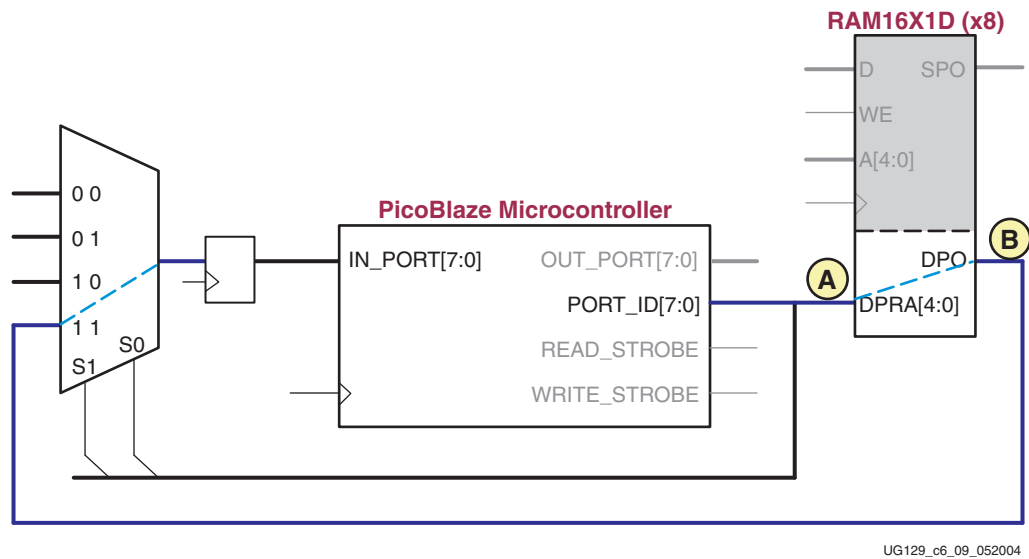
RAM16X1D (x8)

D

SPO

WE

A[4:0]

DPO

DPRA[4:0]

A

B

0 0

0 1

1 0

1 1

S1

S0

PicoBlaze Microcontroller

IN_PORT[7:0]

OUT_PORT[7:0]

PORT_ID[7:0]

READ_STROBE

WRITE_STROBE

UG129_c6_09_052004